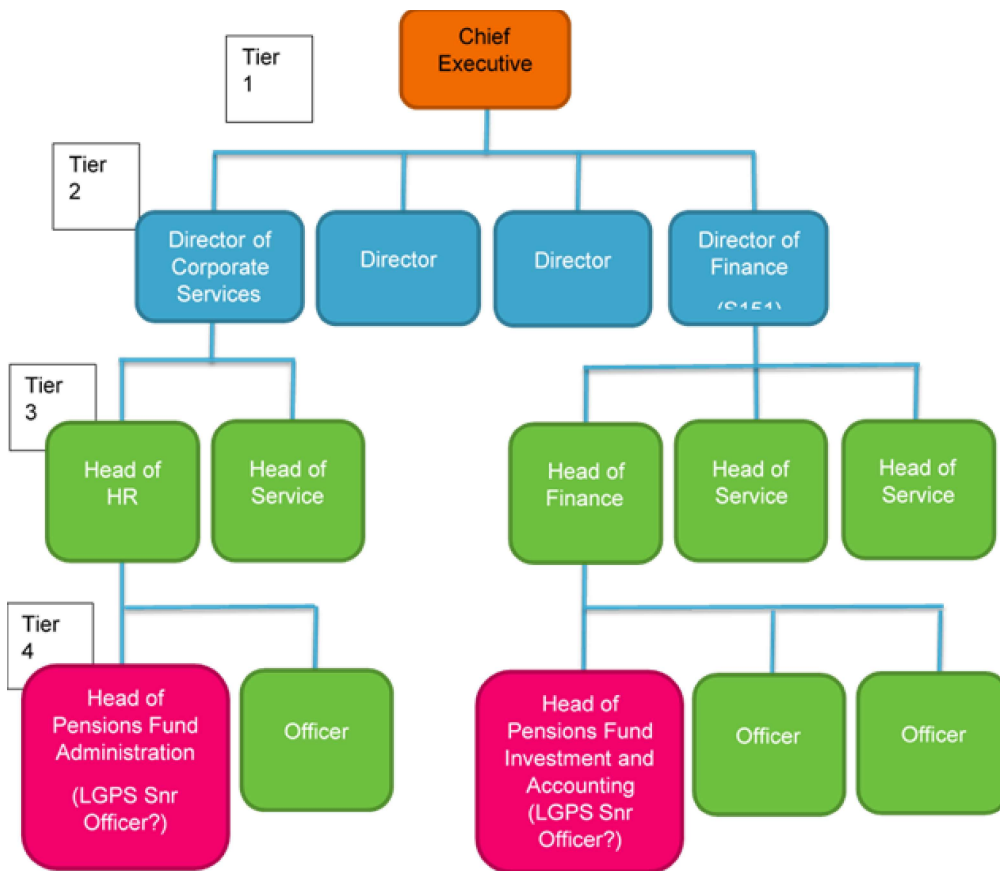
Tier 1

Chief Executive

Tier 2

Director of Corporate Services

Director

Director

Director of Finance

(S151)

Tier 3

Head of HR

Head of Service

Head of Finance

Head of Service

Head of Service

Tier 4

Head of Pensions Fund Administration

(LGPS Snr Officer?)

Officer

Head of Pensions Fund Investment and Accounting (LGPS Snr Officer?)

Officer

Officer